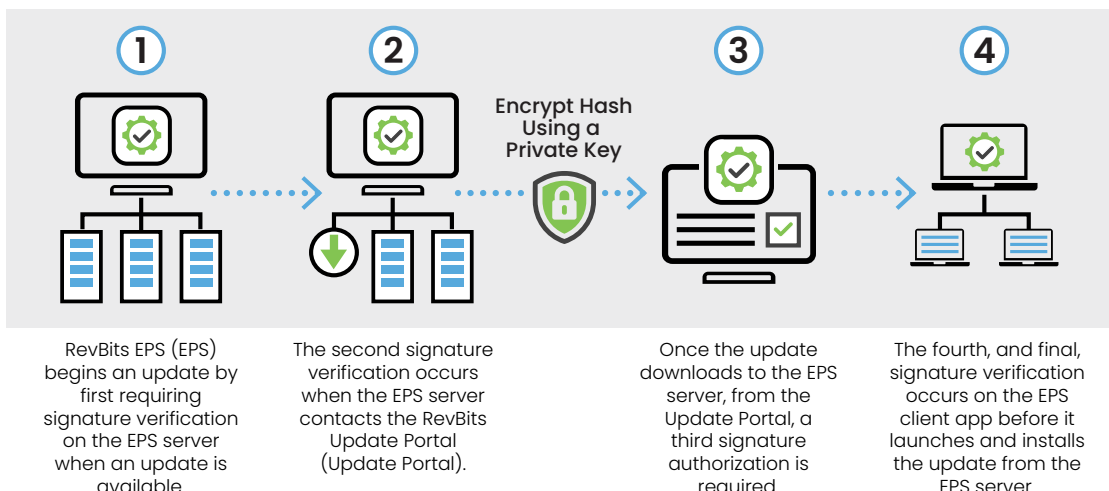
1

2

Encrypt Hash Using a Private Key

3

4

RevBits EPS (EPS) begins an update by first requiring signature verification on the EPS server when an update is available.

The second signature verification occurs when the EPS server contacts the RevBits Update Portal (Update Portal).

Once the update downloads to the EPS server, from the Update Portal, a third signature authorization is required.

The fourth, and final, signature verification occurs on the EPS client app before it launches and installs the update from the EPS server.